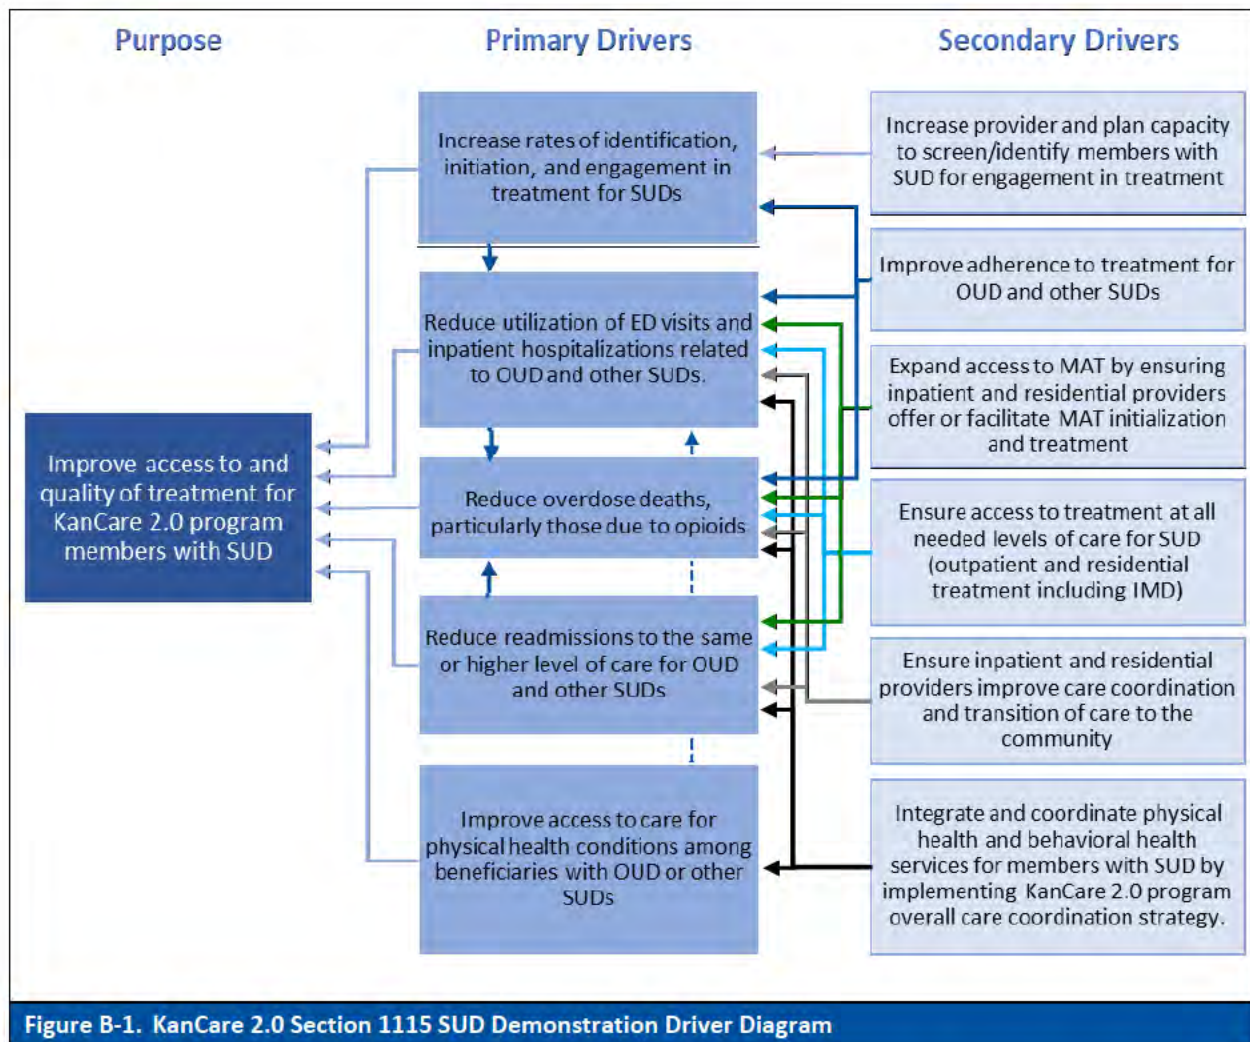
Purpose

Primary Drivers

Secondary Drivers

Improve access to and quality of treatment for KanCare 2.0 program members with SUD

Increase rates of identification, initiation, and engagement in treatment for SUDs

Reduce utilization of ED visits and inpatient hospitalizations related to OUD and other SUDs.

Reduce overdose deaths, particularly those due to opioids

Reduce readmissions to the same or higher level of care for OUD and other SUDs

Improve access to care for physical health conditions among beneficiaries with OUD or other SUDs

Increase provider and plan capacity to screen/identify members with SUD for engagement in treatment

Improve adherence to treatment for OUD and other SUDs

Expand access to MAT by ensuring inpatient and residential providers offer or facilitate MAT initialization and treatment

Ensure access to treatment at all needed levels of care for SUD (outpatient and residential treatment including IMD)

Ensure inpatient and residential providers improve care coordination and transition of care to the community

Integrate and coordinate physical health and behavioral health services for members with SUD by implementing KanCare 2.0 program overall care coordination strategy.

Figure B-1. KanCare 2.0 Section 1115 SUD Demonstration Driver Diagram